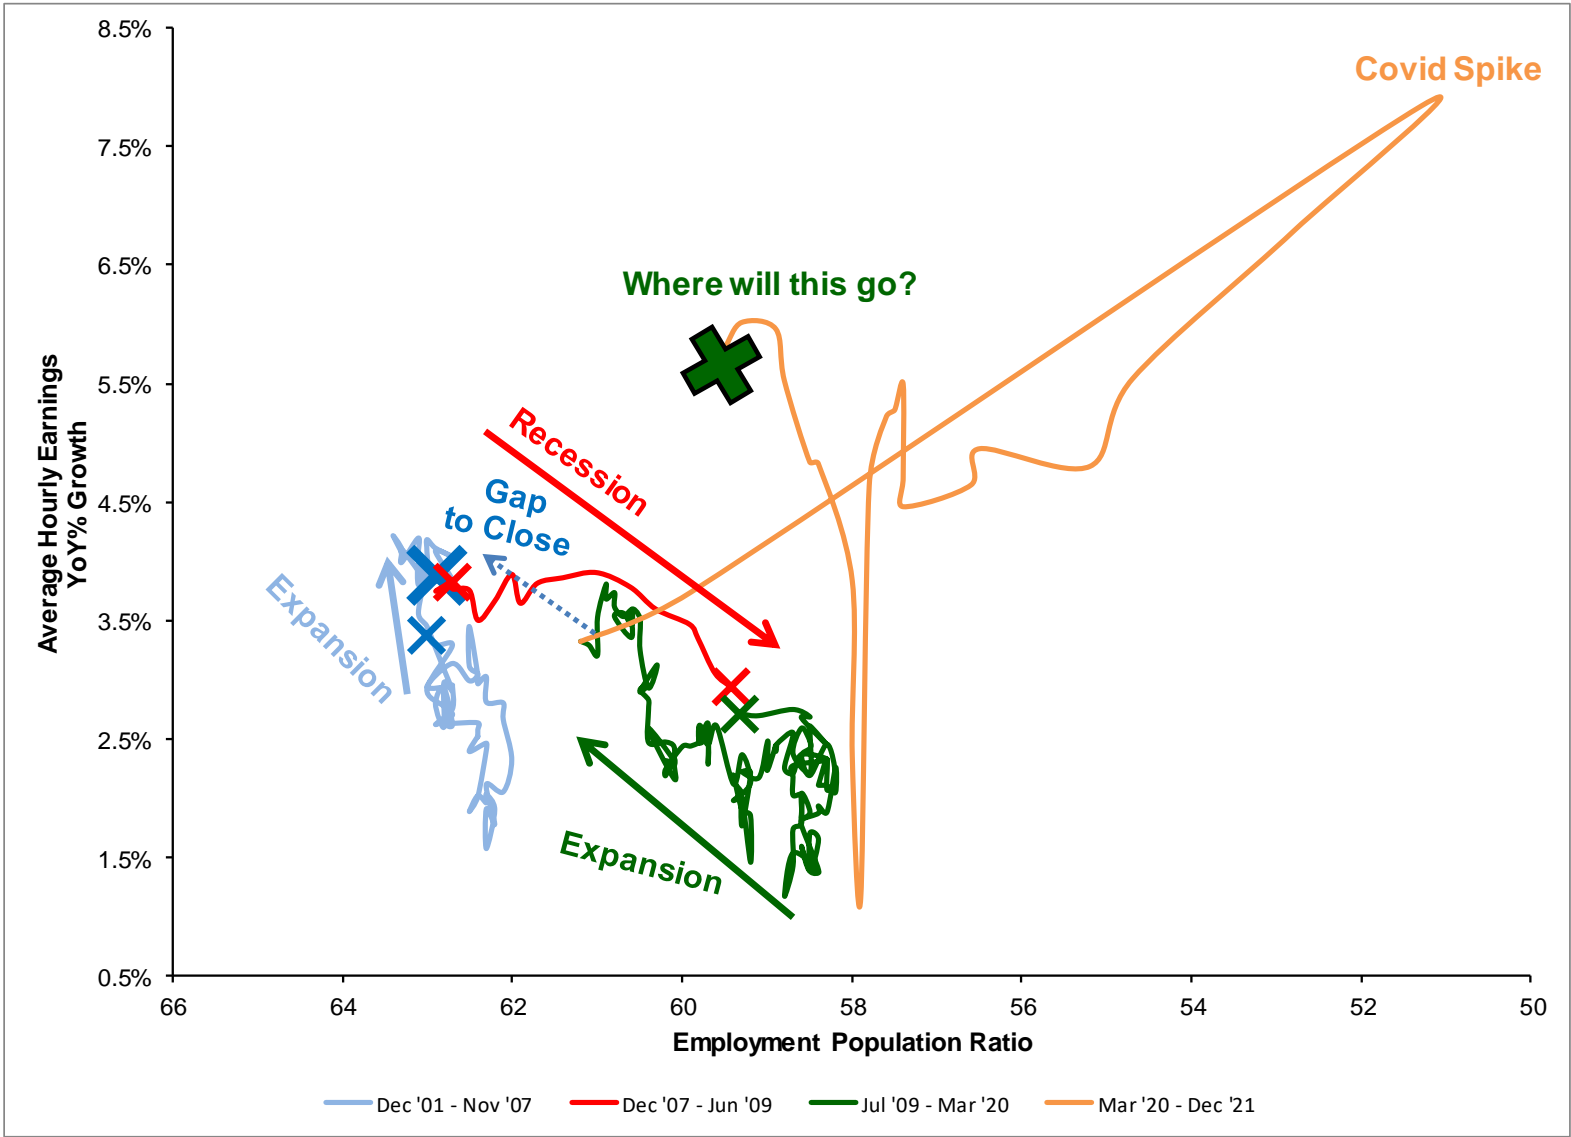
Covid Spike

Where will this go?

Recession

Gap to Close

Expansion

Expansion

8.5%
7.5%
6.5%
5.5%
4.5%
3.5%
2.5%
1.5%
0.5%

Average Hourly Earnings YoY% Growth

66
64
62
60
58
56
54
52
50

Employment Population Ratio

Dec '01 - Nov '07
Dec '07 - Jun '09
Jul '09 - Mar '20
Mar '20 - Dec '21